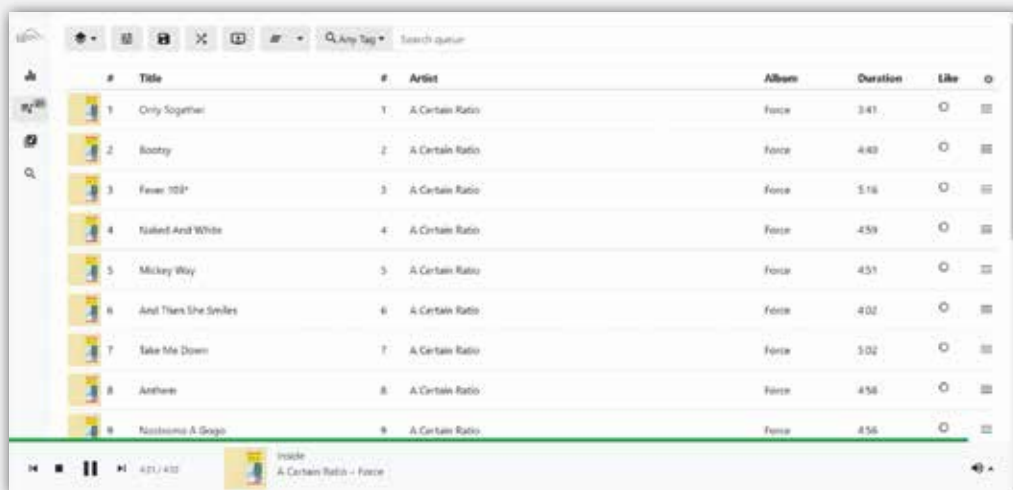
Q Any Tag ▾ Search queue

| # | Title | # | Artist | Album | Duration | Like |
|---|---|---|---|---|---|---|
| 1 | Only Together | 1 | A Certain Ratio | Force | 3:41 | |
| 2 | Bootsy | 2 | A Certain Ratio | Force | 4:40 | |
| 3 | Fever 103° | 3 | A Certain Ratio | Force | 5:16 | |
| 4 | Naked And White | 4 | A Certain Ratio | Force | 4:59 | |
| 5 | Mickey Way | 5 | A Certain Ratio | Force | 4:51 | |
| 6 | And Then She Smiles | 6 | A Certain Ratio | Force | 4:02 | |
| 7 | Take Me Down | 7 | A Certain Ratio | Force | 3:02 | |
| 8 | Anthem | 8 | A Certain Ratio | Force | 4:58 | |
| 9 | Nostromo A Gogo | 9 | A Certain Ratio | Force | 4:56 | |

4:21 / 4:10

Inside
A Certain Ratio – Force